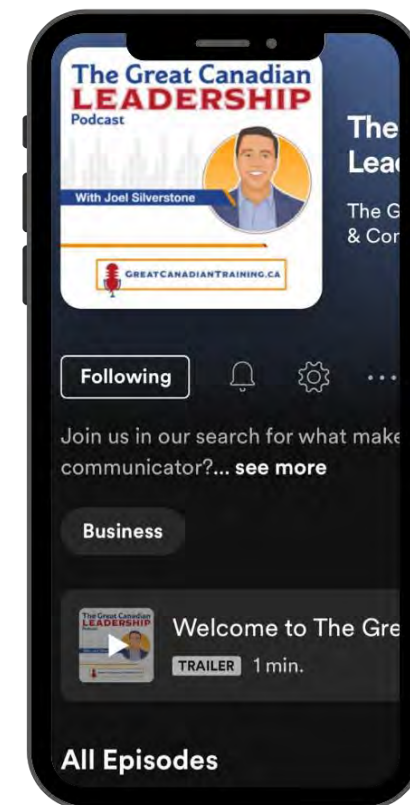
The Great Canadian
LEADERSHIP
Podcast

With Joel Silverstone

GREATCANADIANTRAINING.CA

The
Lea

The G
& Cor

Following

Join us in our search for what make communicator?... see more

Business

The Great Canadian
LEADERSHIP

Welcome to The Gre
TRAILER 1 min.

All Episodes